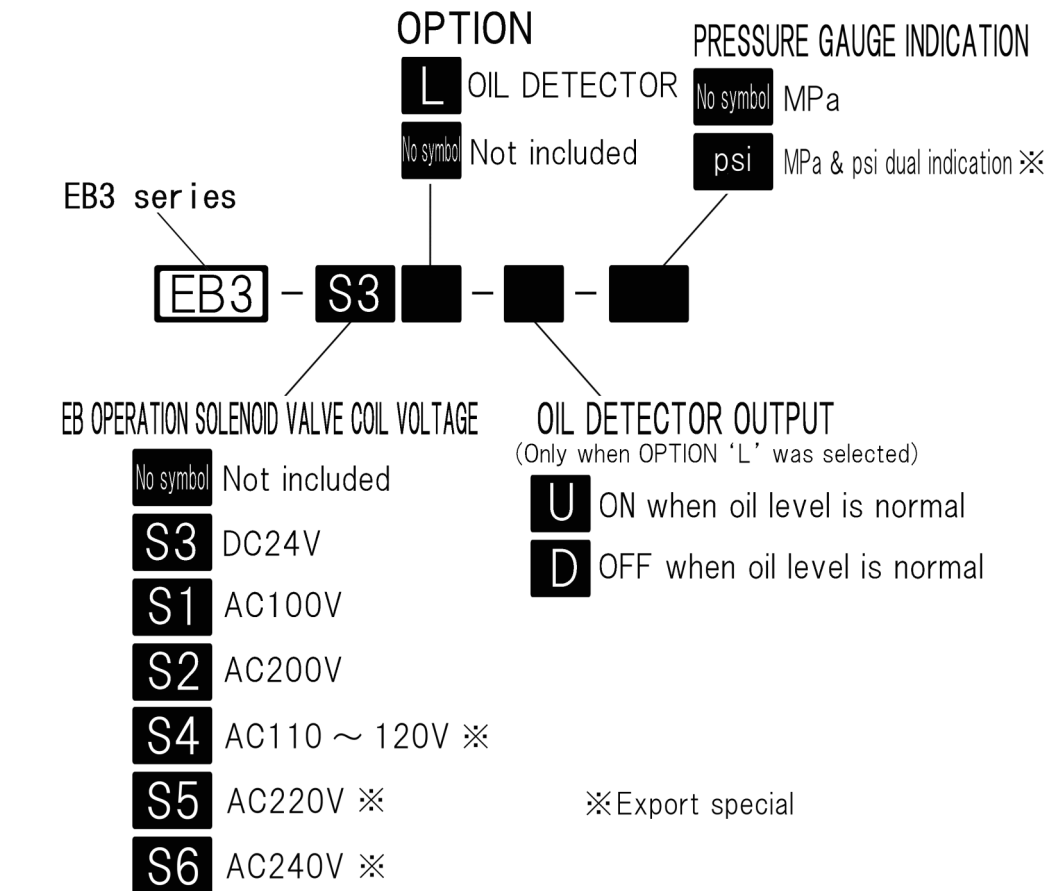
OPTION

L OIL DETECTOR

No symbol Not included

PRESSURE GAUGE INDICATION

No symbol MPa

psi MPa & psi dual indication ※

EB3 series

EB3 - S3 - -

EB OPERATION SOLENOID VALVE COIL VOLTAGE

No symbol Not included

S3 DC24V

S1 AC100V

S2 AC200V

S4 AC110 ~ 120V ※

S5 AC220V ※

S6 AC240V ※

OIL DETECTOR OUTPUT
(Only when OPTION 'L' was selected)

U ON when oil level is normal

D OFF when oil level is normal

※Export special